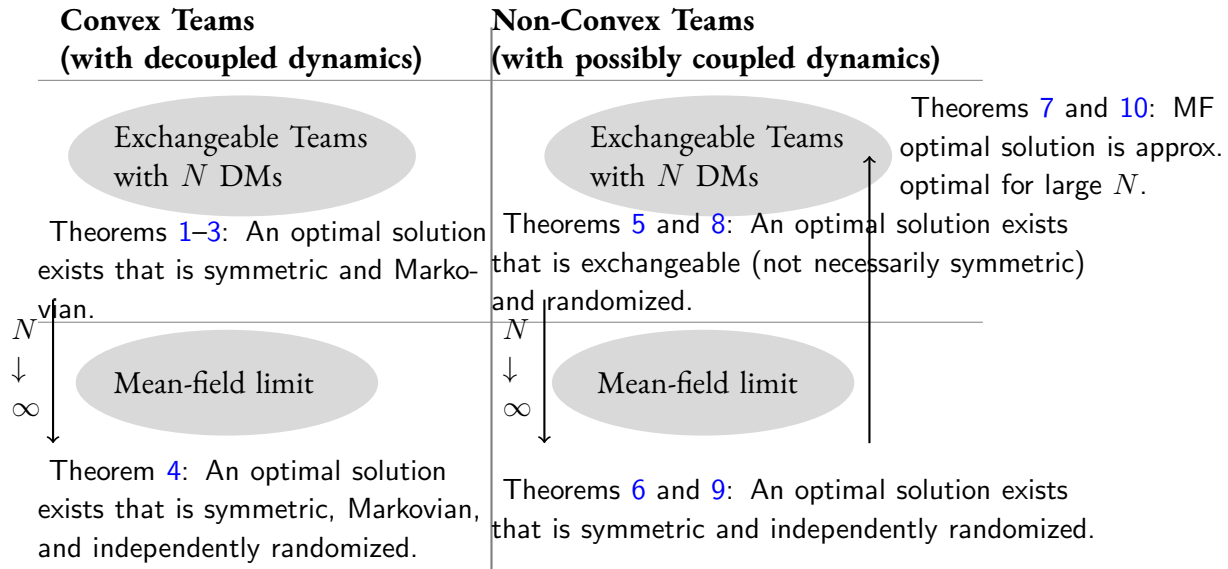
**Convex Teams (with decoupled dynamics)**

Exchangeable Teams with $N$ DMs

Theorems 1–3: An optimal solution exists that is symmetric and Markovian.

$N \downarrow \infty$

Mean-field limit

Theorem 4: An optimal solution exists that is symmetric, Markovian, and independently randomized.

**Non-Convex Teams (with possibly coupled dynamics)**

Exchangeable Teams with $N$ DMs

Theorems 7 and 10: MF optimal solution is approx. optimal for large $N$.

Theorems 5 and 8: An optimal solution exists that is exchangeable (not necessarily symmetric) and randomized.

$N \downarrow \infty$

Mean-field limit

Theorems 6 and 9: An optimal solution exists that is symmetric and independently randomized.